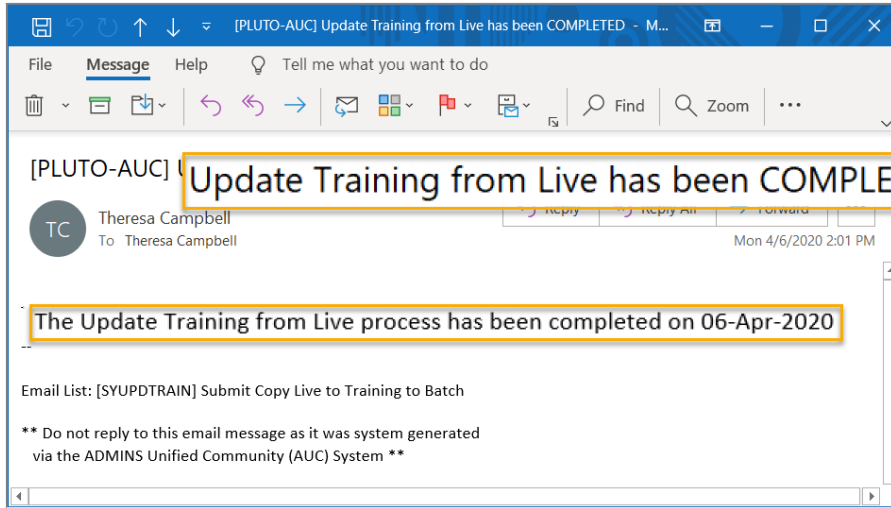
[PLUTO-AUC] Update Training from Live has been COMPLETED - M...

File Message Help Tell me what you want to do

Find Zoom ...

[PLUTO-AUC] U Update Training from Live has been COMPLE

TC

Theresa Campbell

To Theresa Campbell

Reply Reply All Forward

Mon 4/6/2020 2:01 PM

The Update Training from Live process has been completed on 06-Apr-2020

--

Email List: [SYUPDTRAIN] Submit Copy Live to Training to Batch

** Do not reply to this email message as it was system generated via the ADMINS Unified Community (AUC) System **